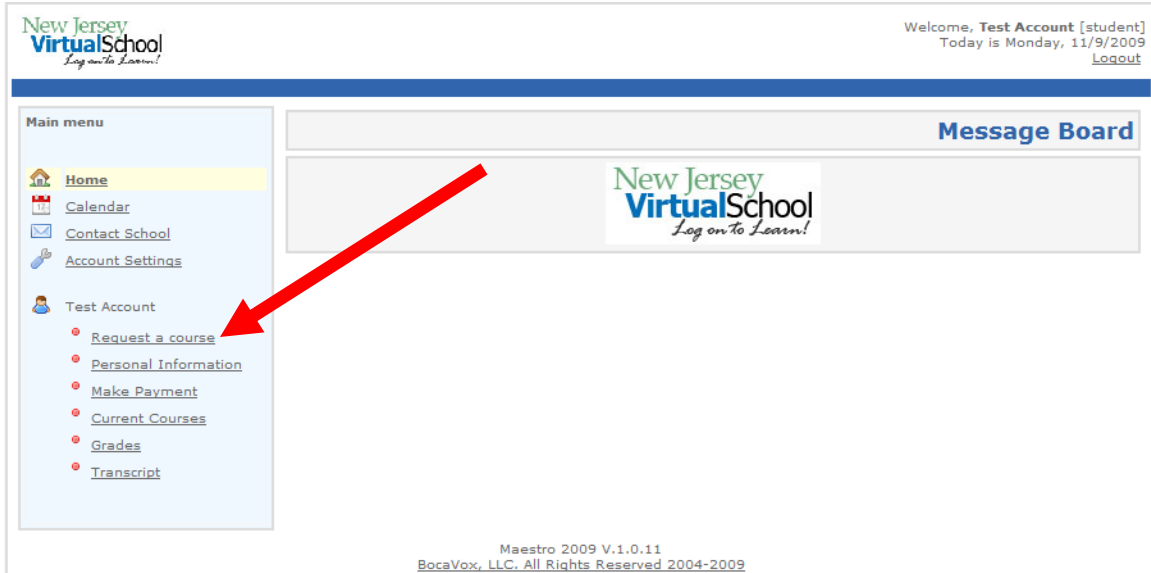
New Jersey VirtualSchool
Log on to Learn!

Welcome, Test Account [student]
Today is Monday, 11/9/2009
Logout

Main menu

Home
Calendar
Contact School
Account Settings

Test Account
Request a course
Personal Information
Make Payment
Current Courses
Grades
Transcript

Message Board

New Jersey VirtualSchool
Log on to Learn!

Maestro 2009 V.1.0.11
BocaVox, LLC. All Rights Reserved 2004-2009